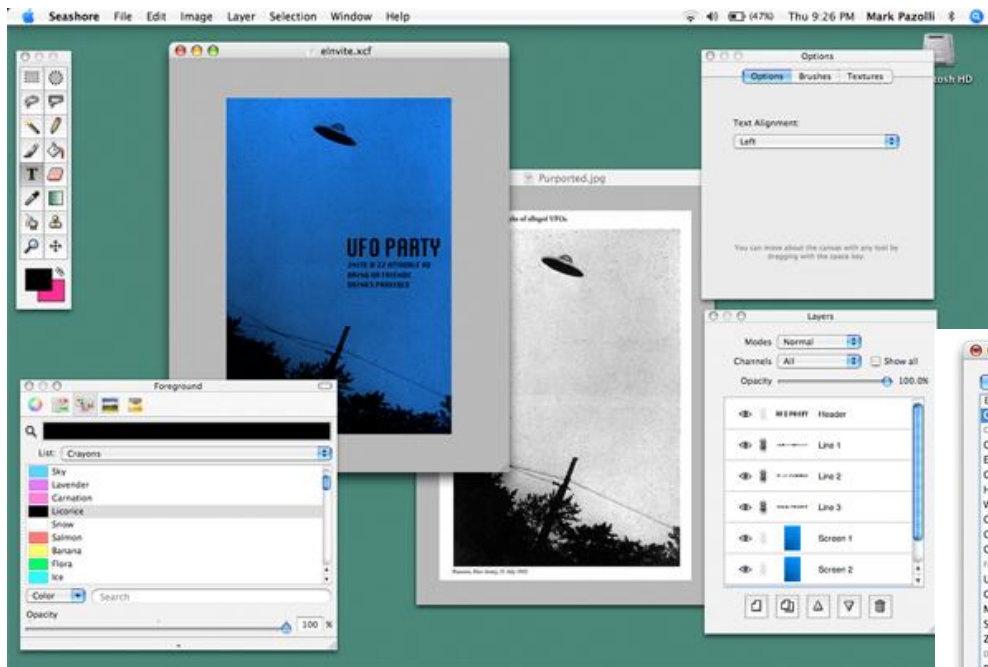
Seashore File Edit Image Layer Selection Window Help

(47%) Thu 9:26 PM Mark Pazolli

tosh HD

eInvite.xcf

UFO PARTY

Purported.jpg

Options

Options Brushes Textures

Text Alignment:

Left

You can move about the canvas with any tool by dragging with the space key.

Layers

Modes Normal

Channels All

Show all

Opacity

100.0%

Header

Line 1

Line 2

Line 3

Screen 1

Screen 2

Foreground

List: Crayons

Sky

Lavender

Carnation

Licorice

Snow

Salmon

Banana

Flora

Ice

Color

Search

Opacity

100 %